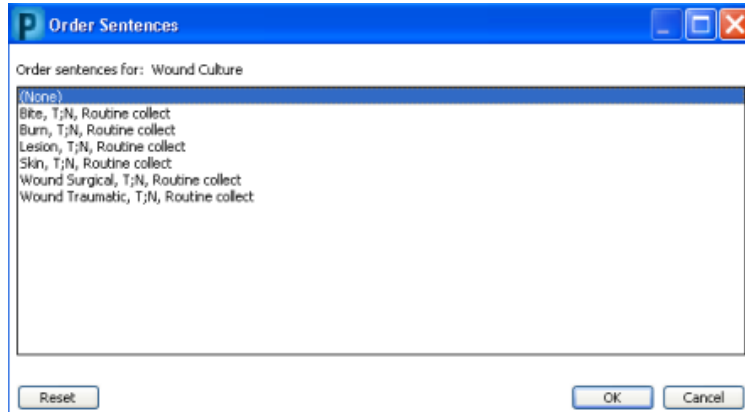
P Order Sentences

Order sentences for: Wound Culture

(None)
Bite, T;N, Routine collect
Burn, T;N, Routine collect
Lesion, T;N, Routine collect
Skin, T;N, Routine collect
Wound Surgical, T;N, Routine collect
Wound Traumatic, T;N, Routine collect

Reset

OK

Cancel